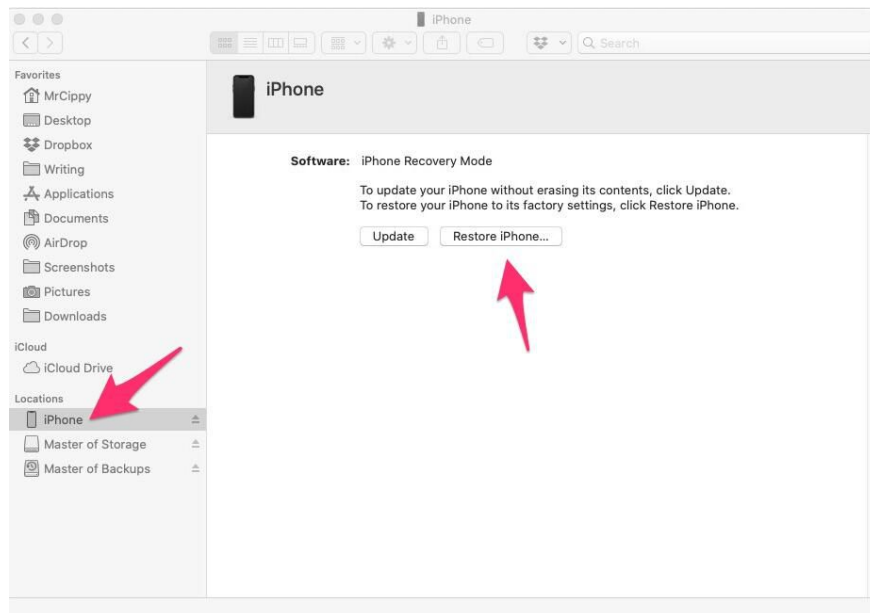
iPhone

Search

Favorites
MrCippy
Desktop
Dropbox
Writing
Applications
Documents
AirDrop
Screenshots
Pictures
Downloads

iCloud
iCloud Drive

Locations
iPhone
Master of Storage
Master of Backups

iPhone

Software: iPhone Recovery Mode

To update your iPhone without erasing its contents, click Update.
To restore your iPhone to its factory settings, click Restore iPhone.

Update
Restore iPhone...